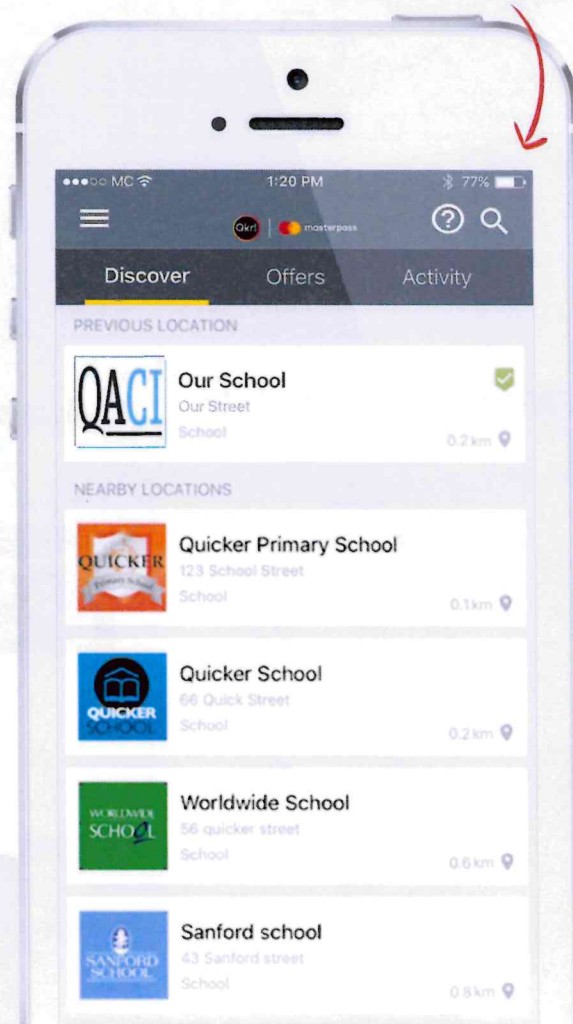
●●●○○ MC 1:20 PM 77%

Qkr! | masterpass

Discover Offers Activity

PREVIOUS LOCATION

QACI

Our School
Our Street
School
0.2 km

NEARBY LOCATIONS

QUICKER Primary School

Quicker Primary School
123 School Street
School
0.1km

QUICKER SCHOOL

Quicker School
66 Quick Street
School
0.2 km

WORLDWIDE SCHOOL

Worldwide School
56 quicker street
School
0.6 km

SANFORD SCHOOL

Sanford school
43 Sanford street
School
0.8 km